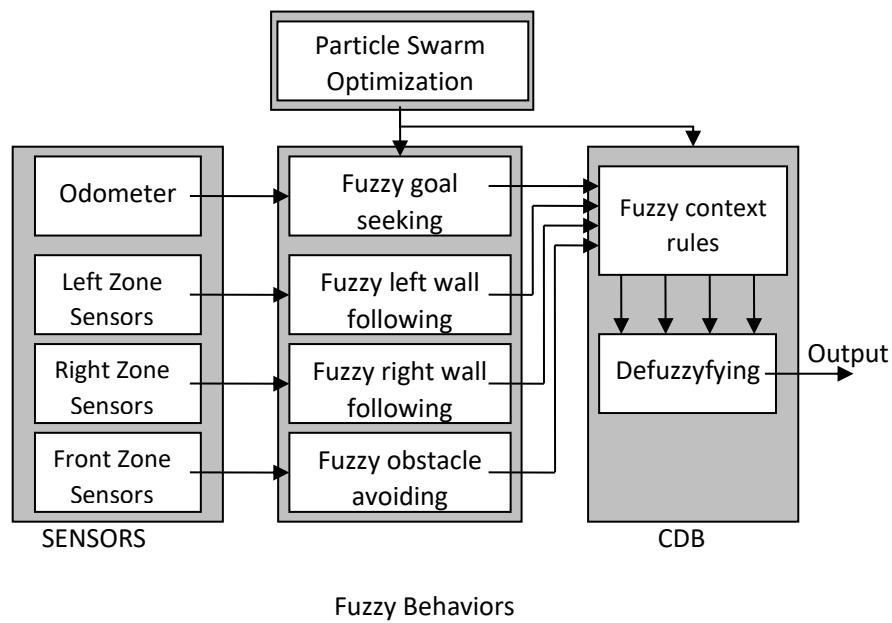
Particle Swarm Optimization

Odometer

Left Zone Sensors

Right Zone Sensors

Front Zone Sensors

SENSORS

Fuzzy goal seeking

Fuzzy left wall following

Fuzzy right wall following

Fuzzy obstacle avoiding

Fuzzy context rules

Defuzzyfying

Output

CDB

Fuzzy Behaviors